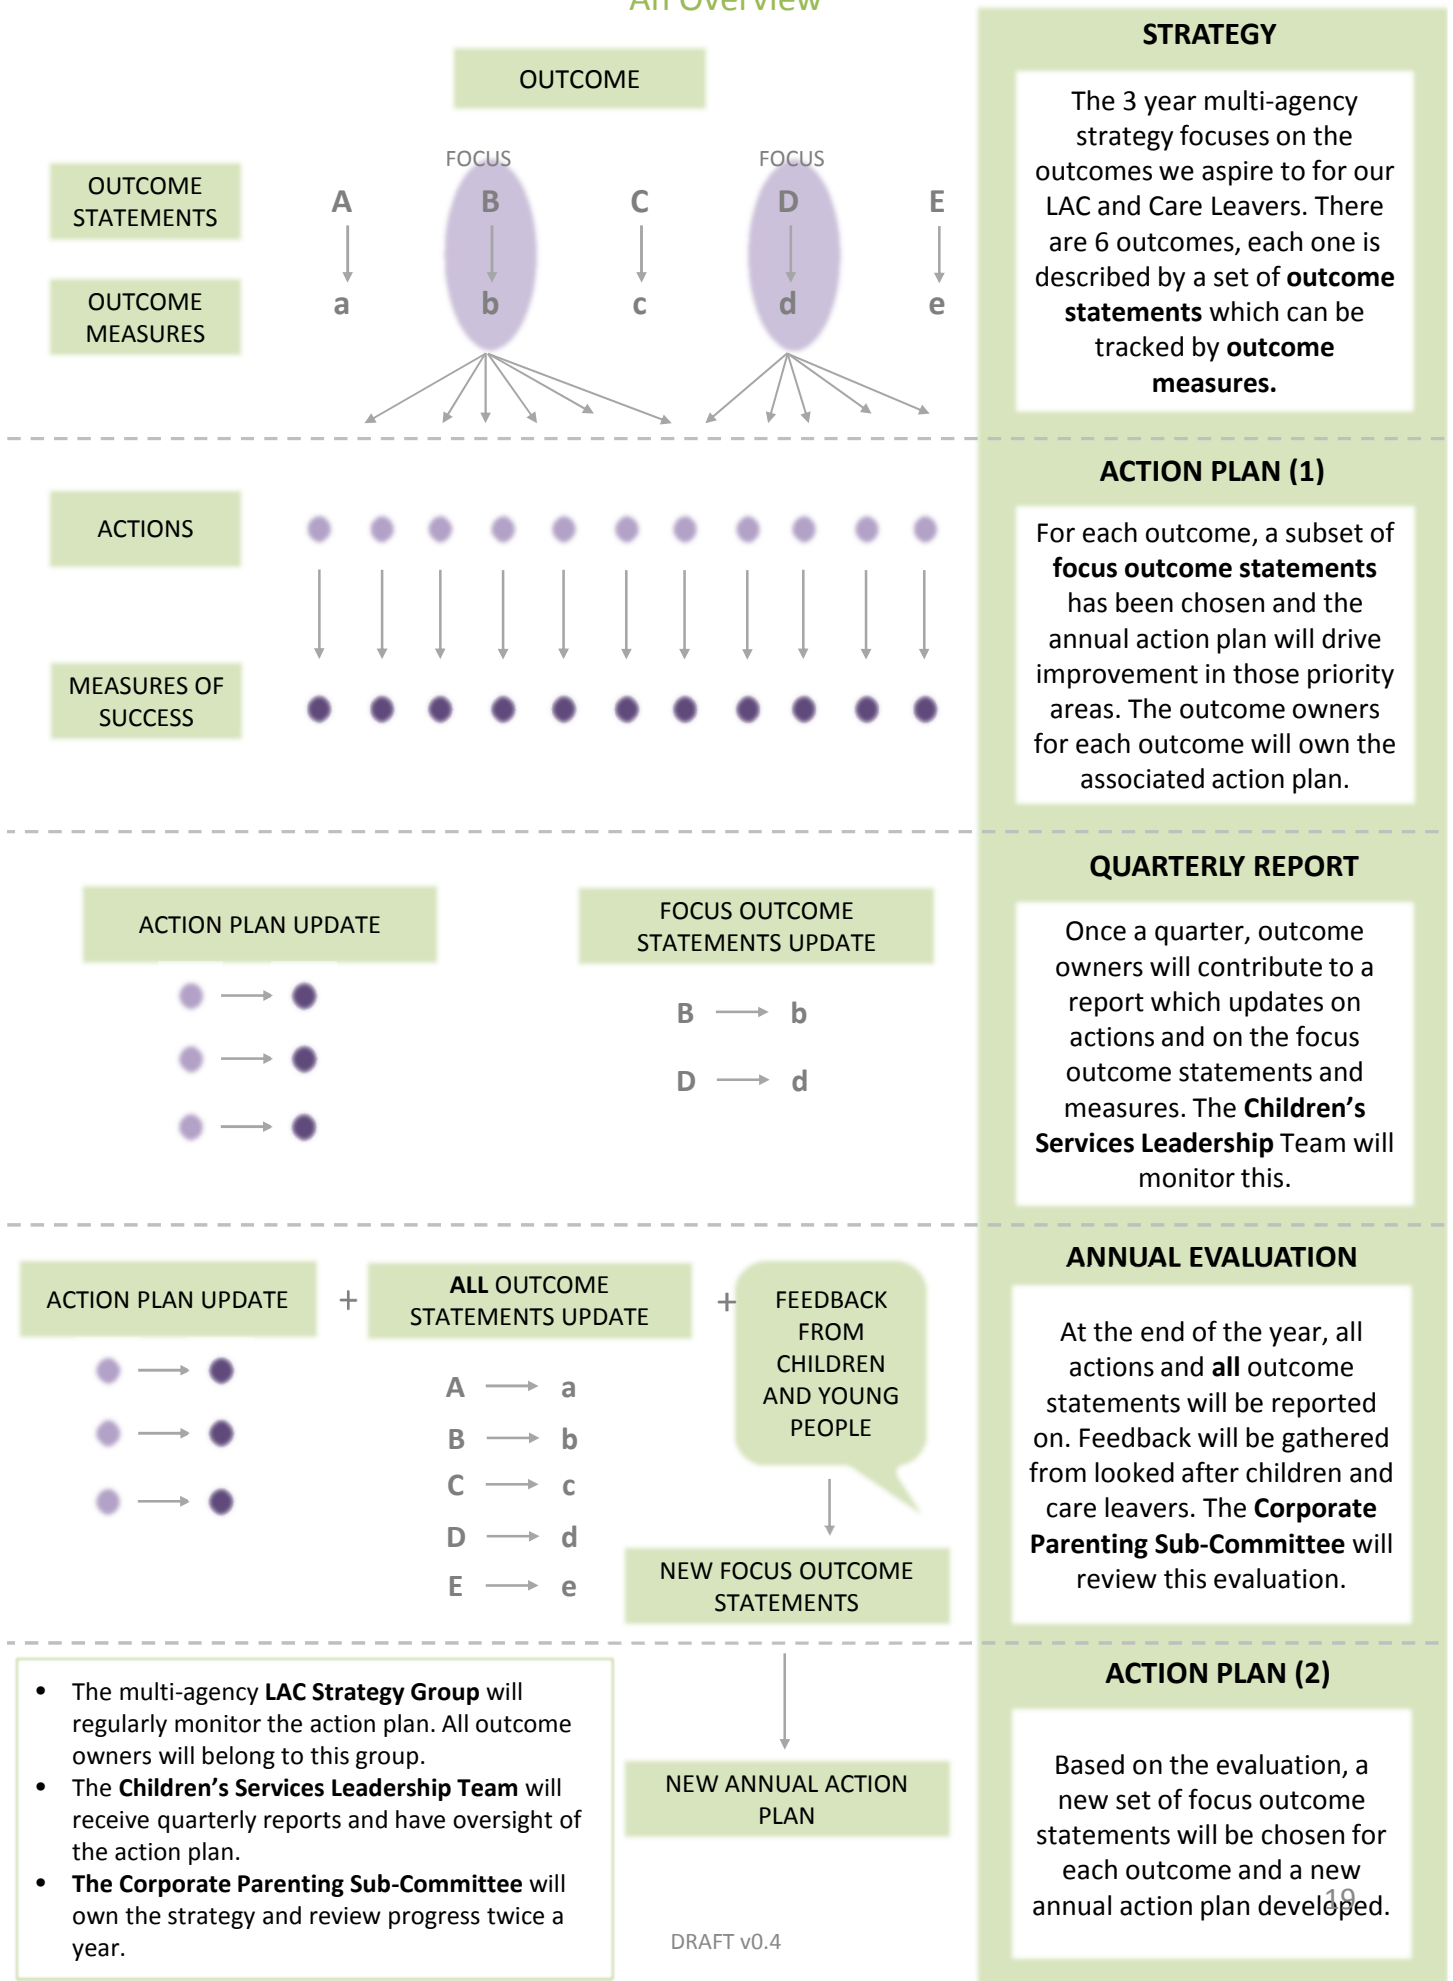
An Overview

OUTCOME

OUTCOME STATEMENTS

OUTCOME MEASURES

FOCUS FOCUS

A B C D E

a b c d e

STRATEGY

The 3 year multi-agency strategy focuses on the outcomes we aspire to for our LAC and Care Leavers. There are 6 outcomes, each one is described by a set of **outcome statements** which can be tracked by **outcome measures.**

ACTIONS

MEASURES OF SUCCESS

ACTION PLAN (1)

For each outcome, a subset of **focus outcome statements** has been chosen and the annual action plan will drive improvement in those priority areas. The outcome owners for each outcome will own the associated action plan.

ACTION PLAN UPDATE

FOCUS OUTCOME STATEMENTS UPDATE

B → b

D → d

QUARTERLY REPORT

Once a quarter, outcome owners will contribute to a report which updates on actions and on the focus outcome statements and measures. The **Children's Services Leadership** Team will monitor this.

ACTION PLAN UPDATE + **ALL** OUTCOME STATEMENTS UPDATE + FEEDBACK FROM CHILDREN AND YOUNG PEOPLE

A → a

B → b

C → c

D → d

E → e

NEW FOCUS OUTCOME STATEMENTS

ANNUAL EVALUATION

At the end of the year, all actions and **all** outcome statements will be reported on. Feedback will be gathered from looked after children and care leavers. The **Corporate Parenting Sub-Committee** will review this evaluation.

- The multi-agency **LAC Strategy Group** will regularly monitor the action plan. All outcome owners will belong to this group.
- The **Children's Services Leadership Team** will receive quarterly reports and have oversight of the action plan.
- **The Corporate Parenting Sub-Committee** will own the strategy and review progress twice a year.

NEW ANNUAL ACTION PLAN

ACTION PLAN (2)

Based on the evaluation, a new set of focus outcome statements will be chosen for each outcome and a new annual action plan developed.

19

DRAFT v0.4